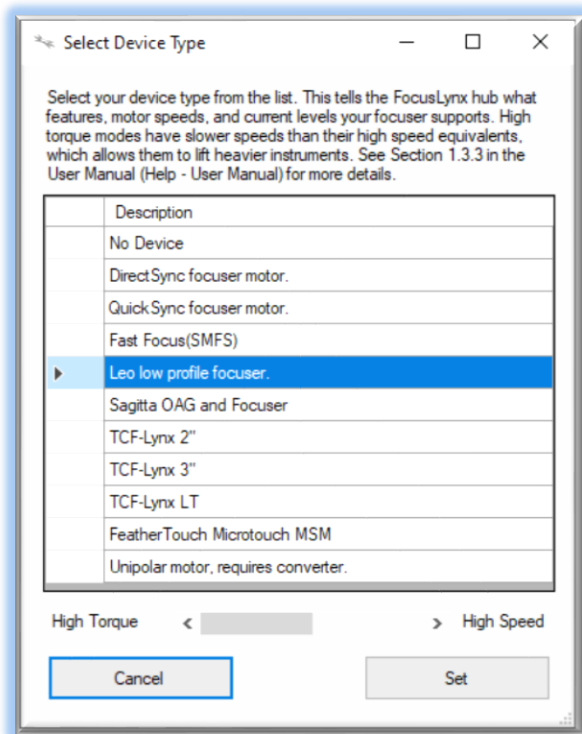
Select Device Type

Select your device type from the list. This tells the FocusLynx hub what features, motor speeds, and current levels your focuser supports. High torque modes have slower speeds than their high speed equivalents, which allows them to lift heavier instruments. See Section 1.3.3 in the User Manual (Help - User Manual) for more details.

| | Description |
|---|---|
| | No Device |
| | DirectSync focuser motor. |
| | QuickSync focuser motor. |
| | Fast Focus(SMFS) |
| ▶ | Leo low profile focuser. |
| | Sagitta OAG and Focuser |
| | TCF-Lynx 2" |
| | TCF-Lynx 3" |
| | TCF-Lynx LT |
| | FeatherTouch Microtouch MSM |
| | Unipolar motor, requires converter. |

High Torque < > High Speed

Cancel Set